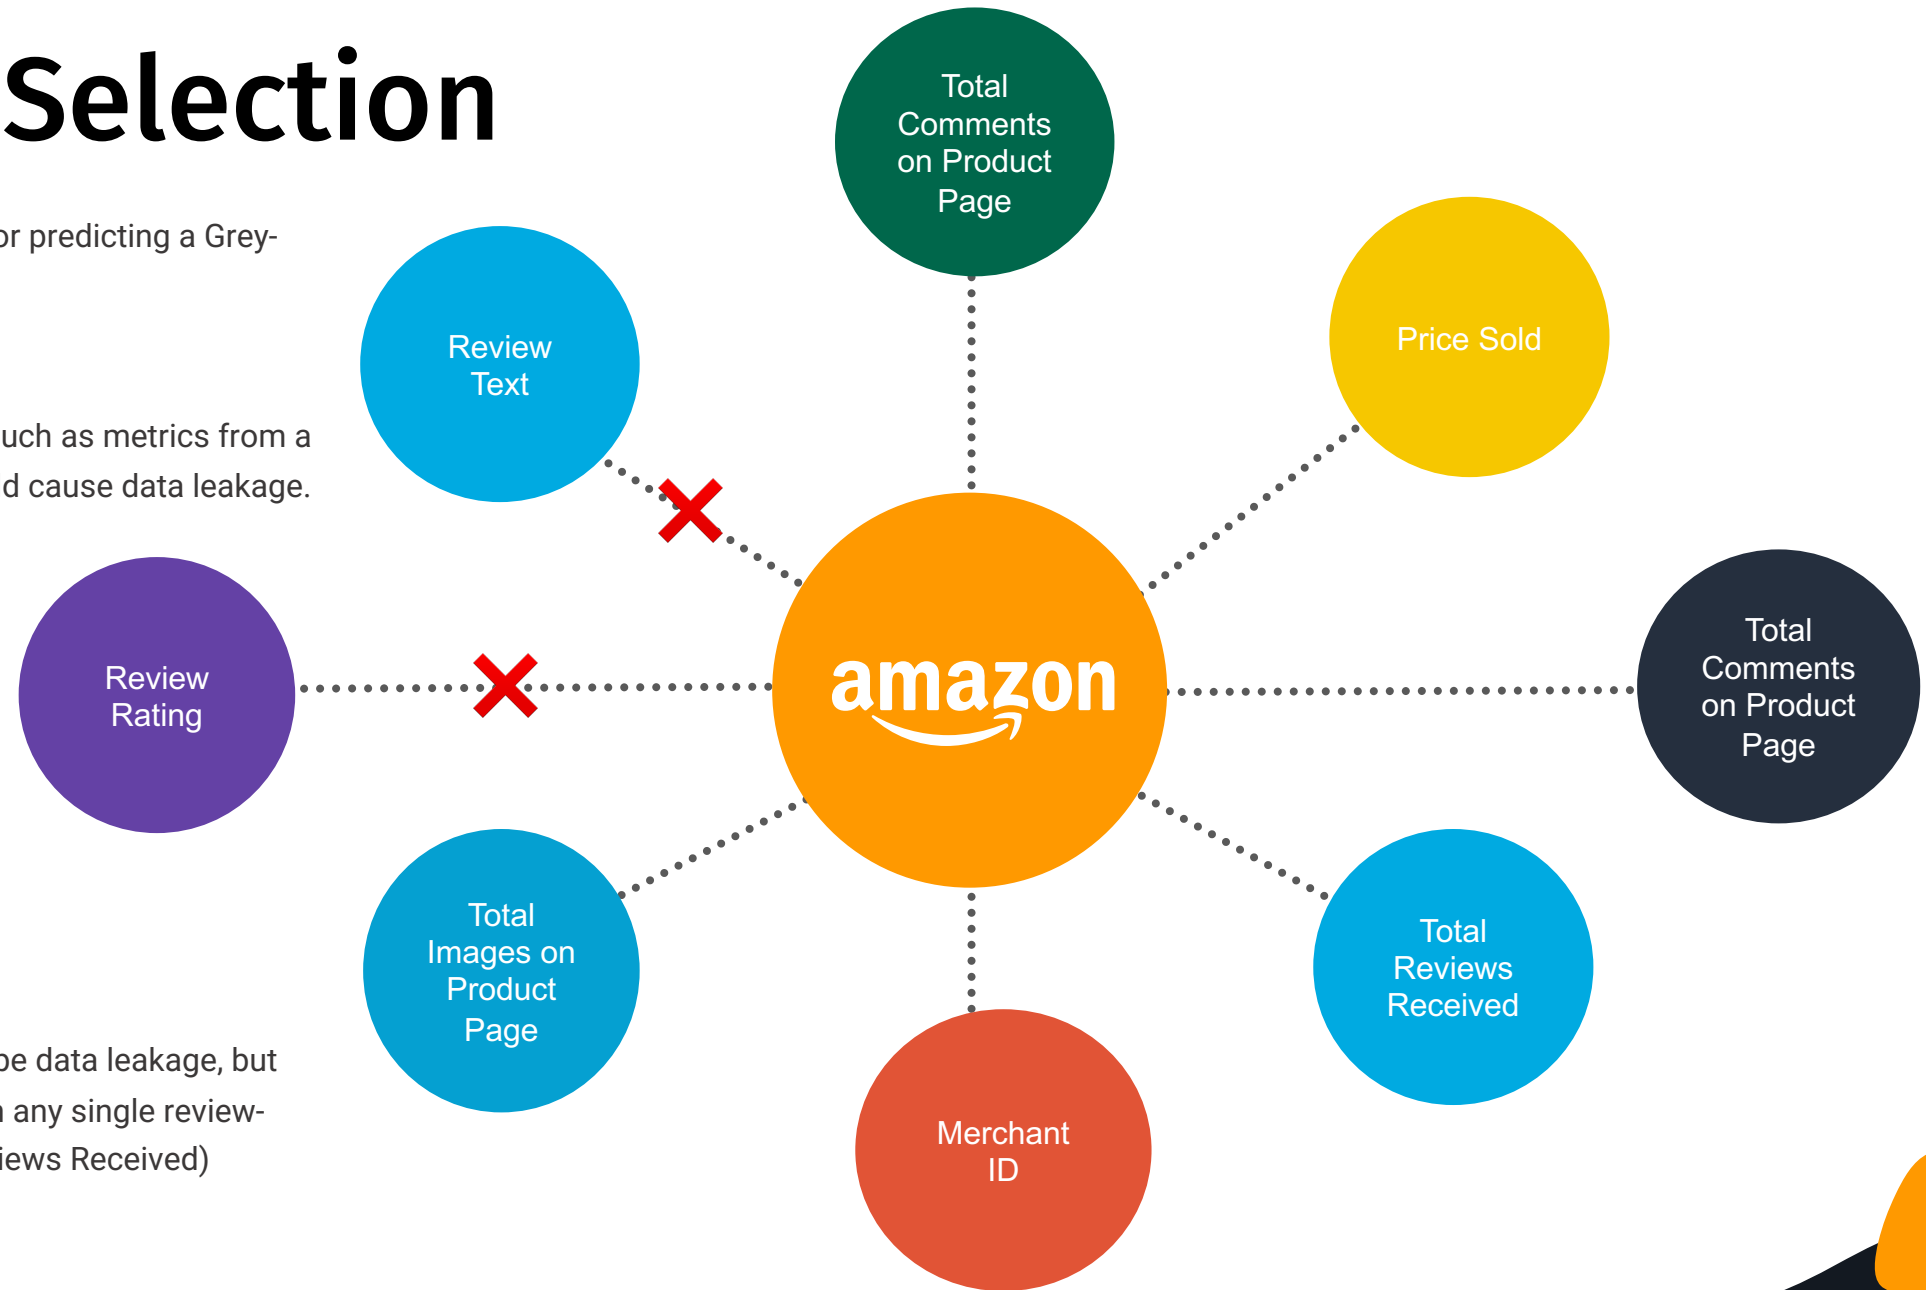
Selection

or predicting a Grey-

uch as metrics from a
d cause data leakage.

be data leakage, but
n any single review-
iews Received)

Total Comments on Product Page

Review Text

Price Sold

amazon

Review Rating

Total Comments on Product Page

Total Images on Product Page

Total Reviews Received

Merchant ID